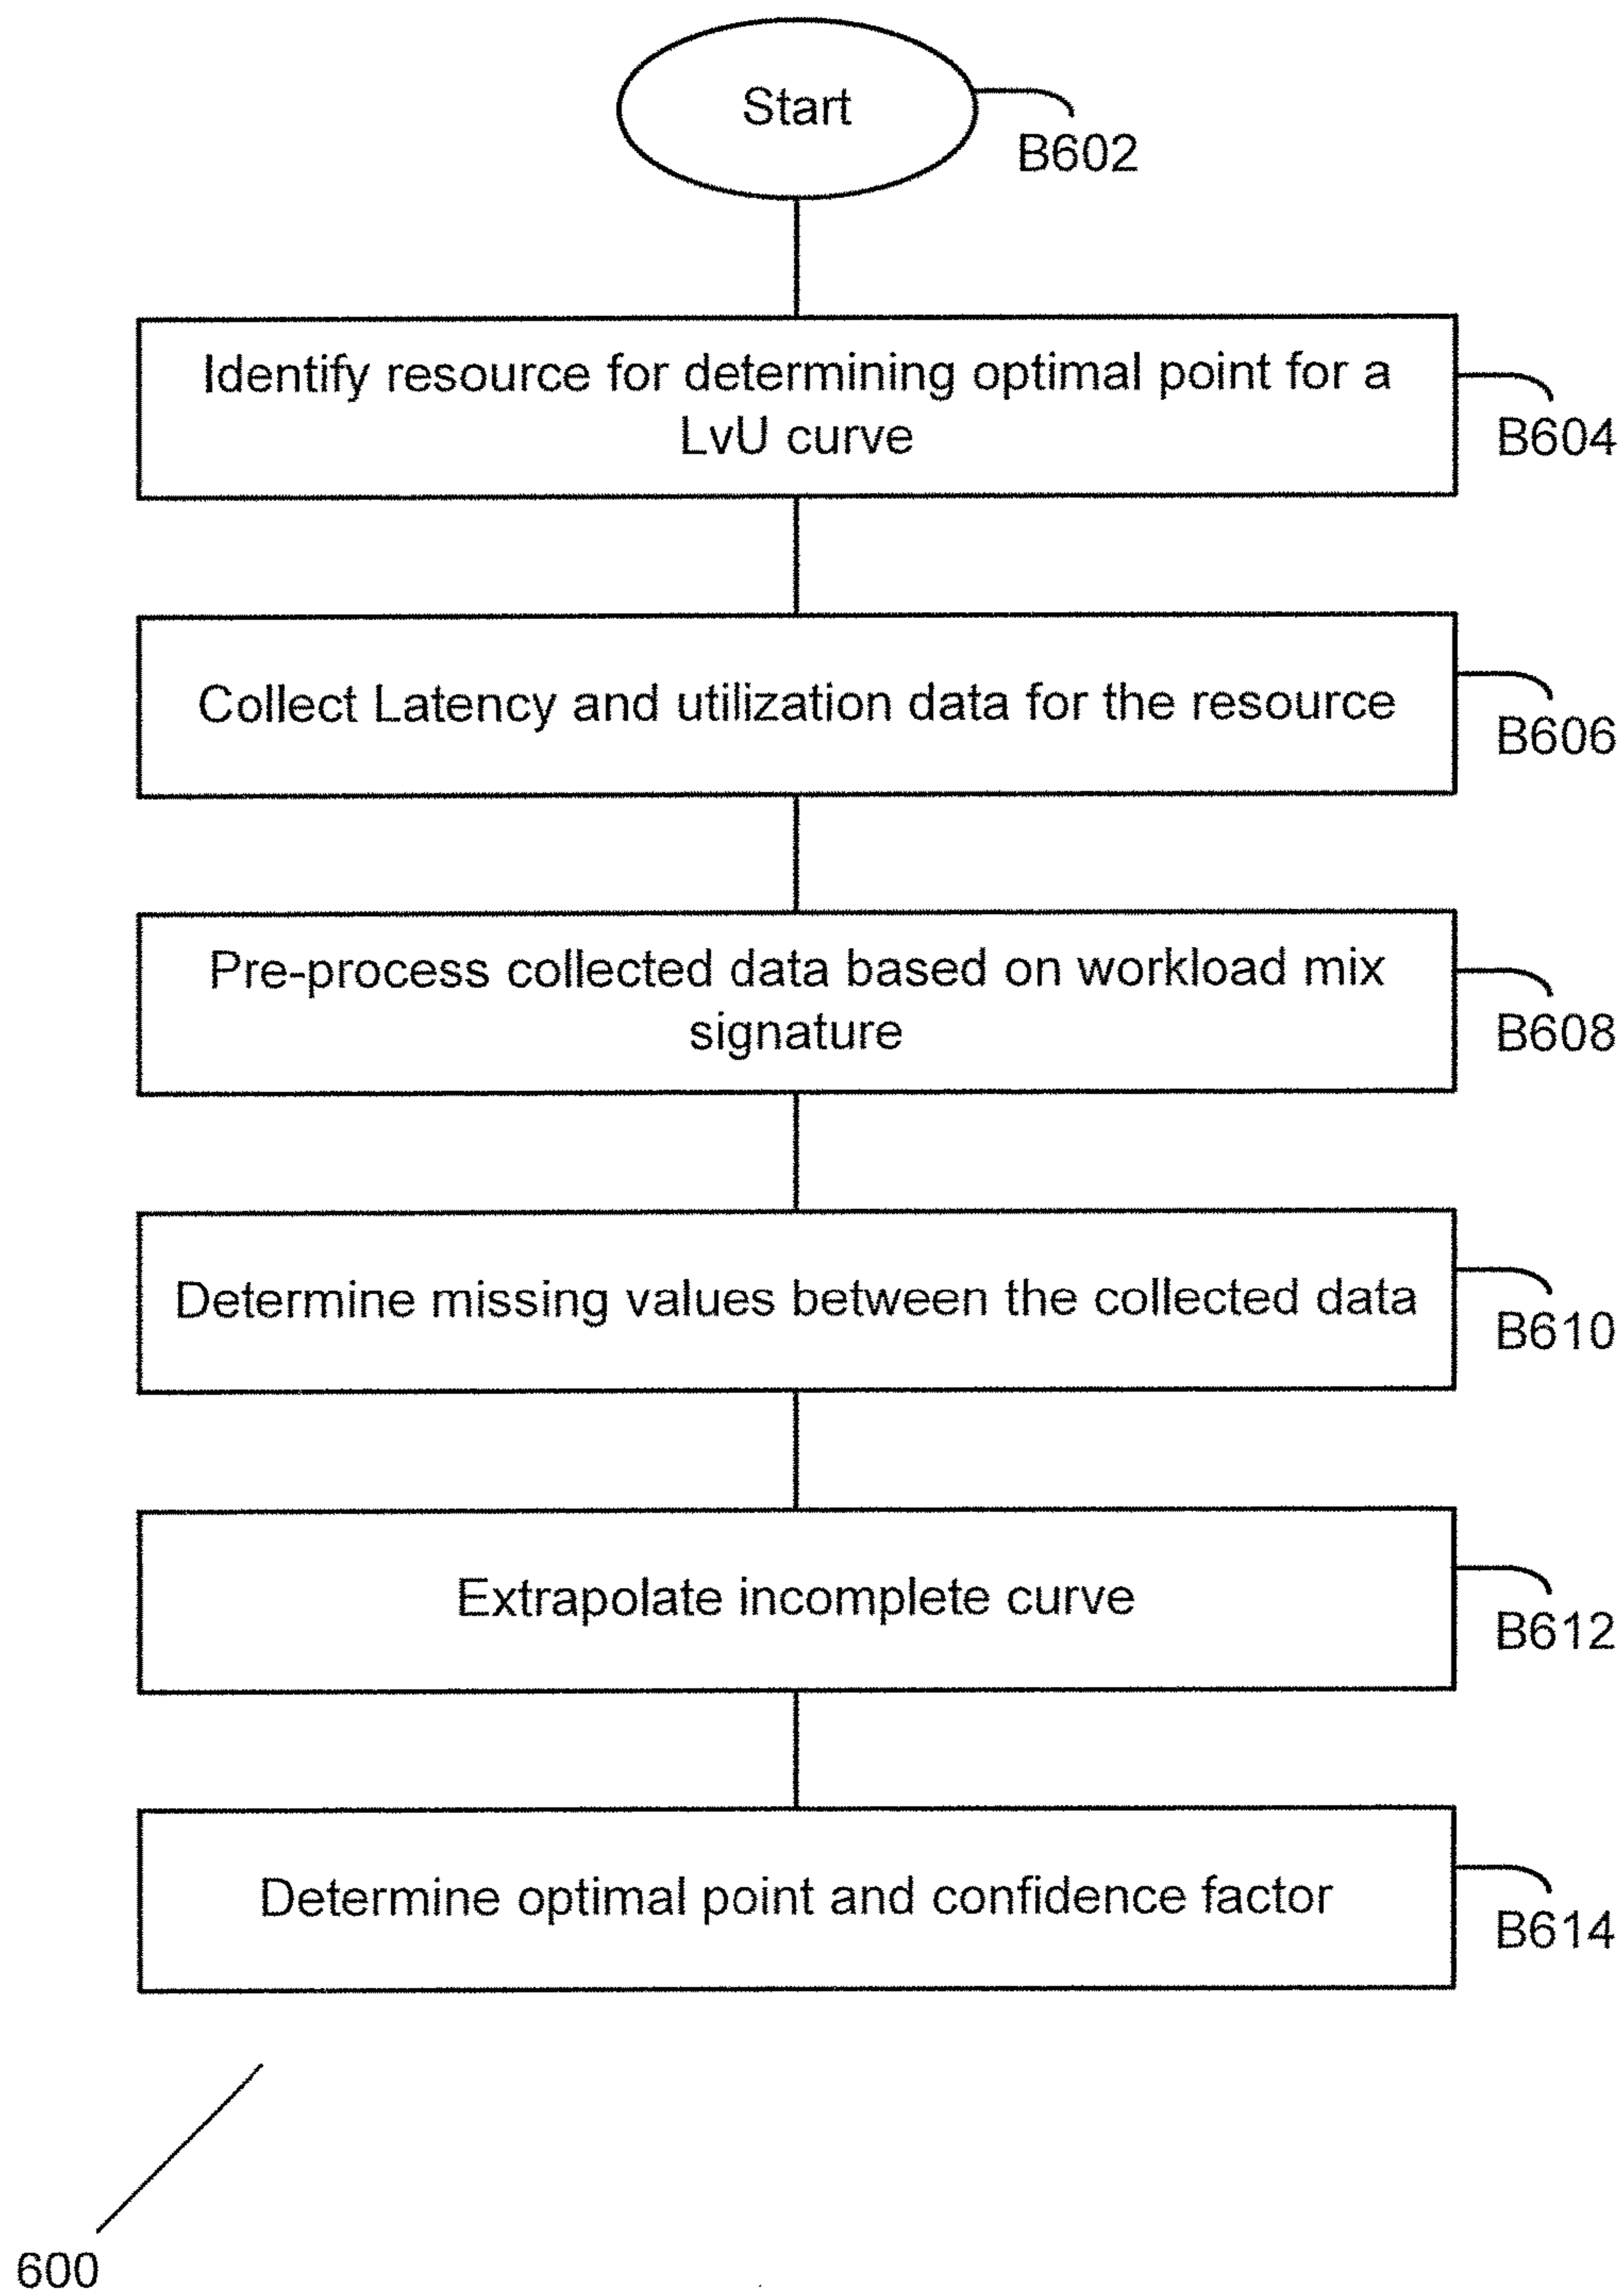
Start

B602

Identify resource for determining optimal point for a LvU curve

B604

Collect Latency and utilization data for the resource

B606

Pre-process collected data based on workload mix signature

B608

Determine missing values between the collected data

B610

Extrapolate incomplete curve

B612

Determine optimal point and confidence factor

B614

600